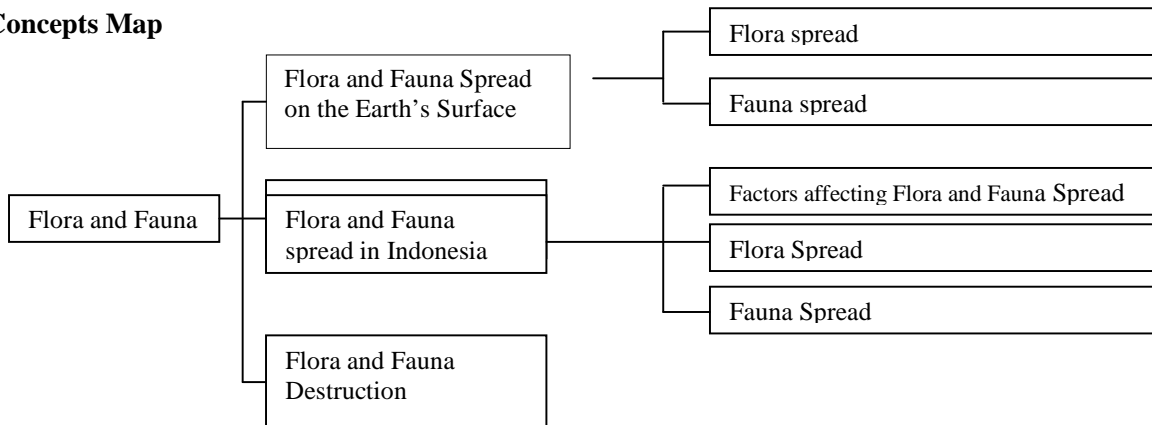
Concepts Map

Flora and Fauna

Flora and Fauna Spread on the Earth's Surface

Flora spread

Fauna spread

Flora and Fauna spread in Indonesia

Factors affecting Flora and Fauna Spread

Flora Spread

Fauna Spread

Flora and Fauna Destruction